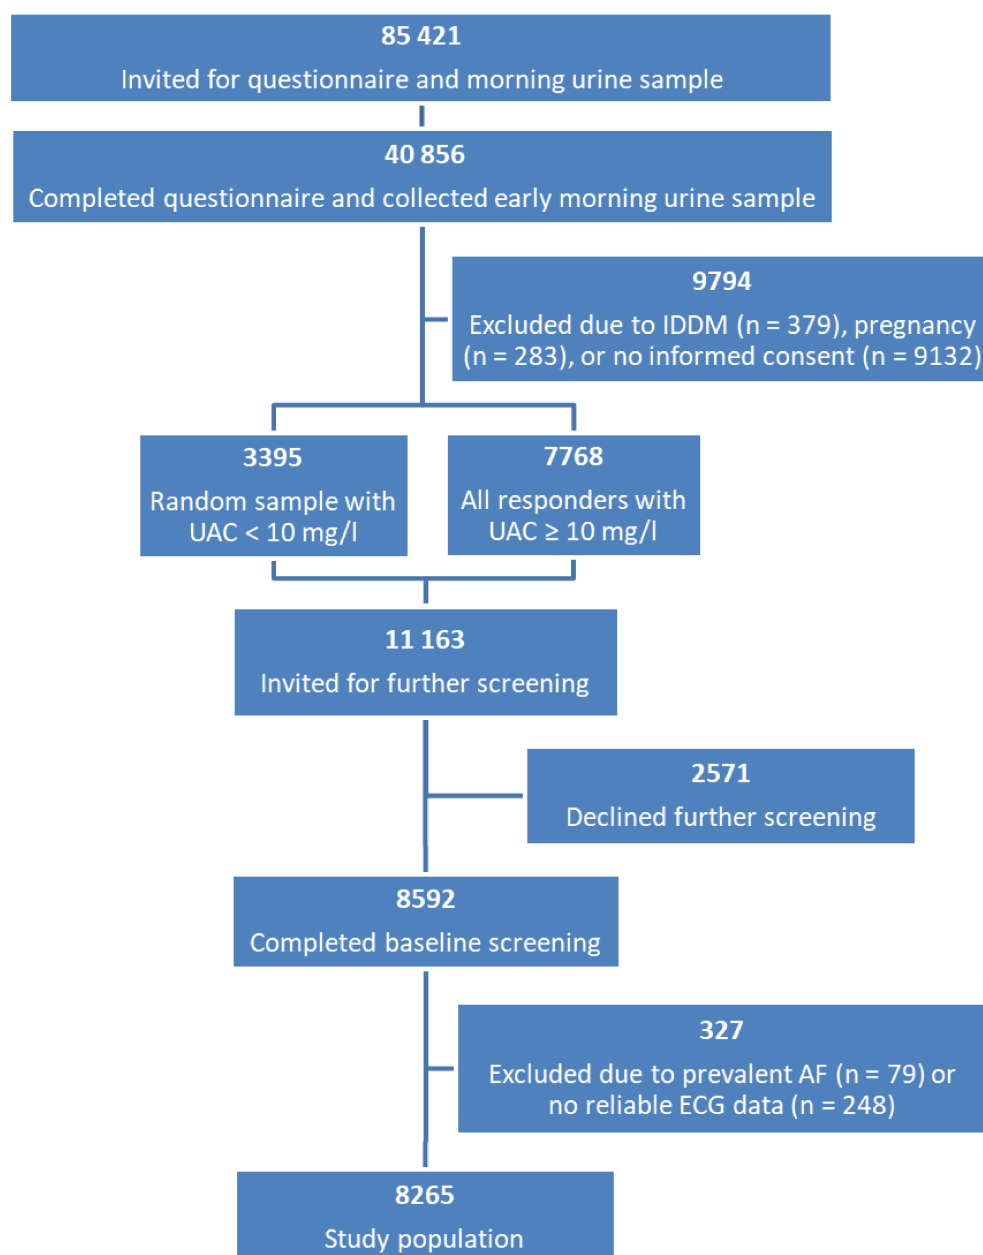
85 421
Invited for questionnaire and morning urine sample

40 856
Completed questionnaire and collected early morning urine sample

9794
Excluded due to IDDM (n = 379), pregnancy (n = 283), or no informed consent (n = 9132)

3395
Random sample with UAC < 10 mg/l

7768
All responders with UAC ≥ 10 mg/l

11 163
Invited for further screening

2571
Declined further screening

8592
Completed baseline screening

327
Excluded due to prevalent AF (n = 79) or no reliable ECG data (n = 248)

8265
Study population